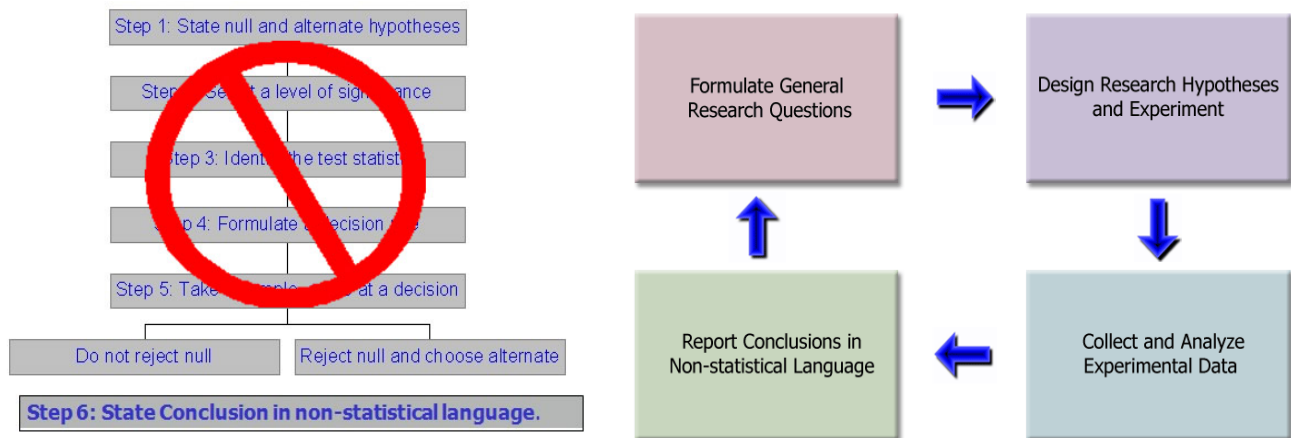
Step 1: State null and alternate hypotheses

Step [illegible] Se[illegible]t a level of sig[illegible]ance

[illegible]tep 3: Ident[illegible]he test statist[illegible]

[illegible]p 4: Formulate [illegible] decision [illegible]

Step 5: Take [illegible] at a decision

Do not reject null

Reject null and choose alternate

Step 6: State Conclusion in non-statistical language.

Formulate General Research Questions

Design Research Hypotheses and Experiment

Collect and Analyze Experimental Data

Report Conclusions in Non-statistical Language